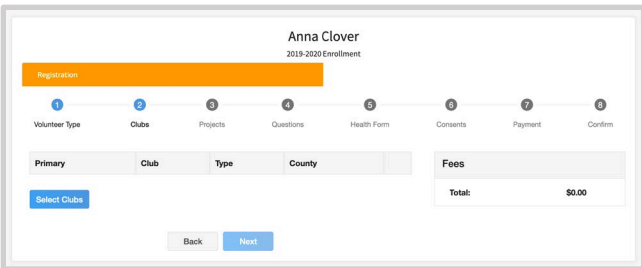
Anna Clover
2019-2020 Enrollment

Registration

1 Volunteer Type
2 Clubs
3 Projects
4 Questions
5 Health Form
6 Consents
7 Payment
8 Confirm

| Primary | Club | Type | County | |
|---|---|---|---|---|

Select Clubs

Fees

Total: $0.00

Back Next